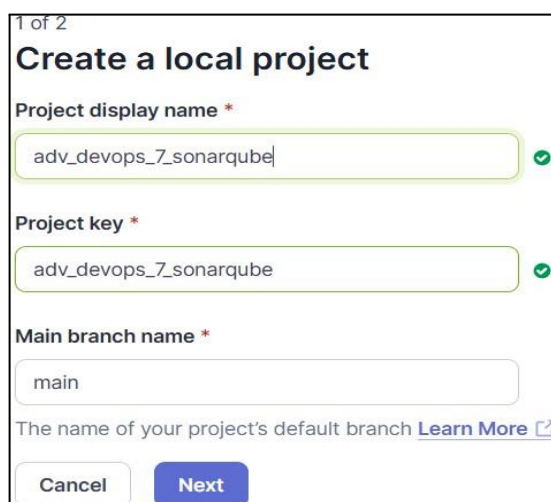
1 of 2

Create a local project

Project display name *

adv_devops_7_sonarqube

Project key *

adv_devops_7_sonarqube

Main branch name *

main

The name of your project's default branch Learn More

Cancel

Next